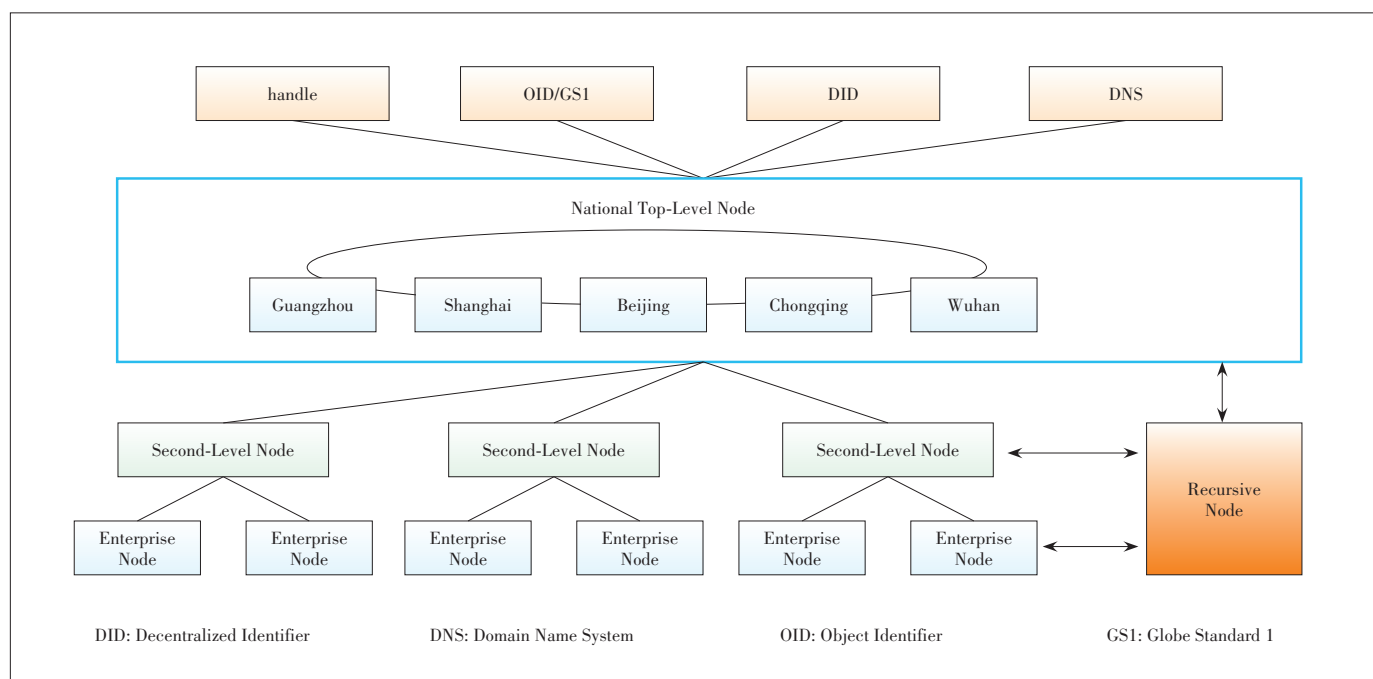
handle

OID/GS1

DID

DNS

National Top-Level Node

Guangzhou

Shanghai

Beijing

Chongqing

Wuhan

Second-Level Node

Second-Level Node

Second-Level Node

Recursive Node

Enterprise Node

Enterprise Node

Enterprise Node

Enterprise Node

Enterprise Node

Enterprise Node

DID: Decentralized Identifier

DNS: Domain Name System

OID: Object Identifier

GS1: Globe Standard 1